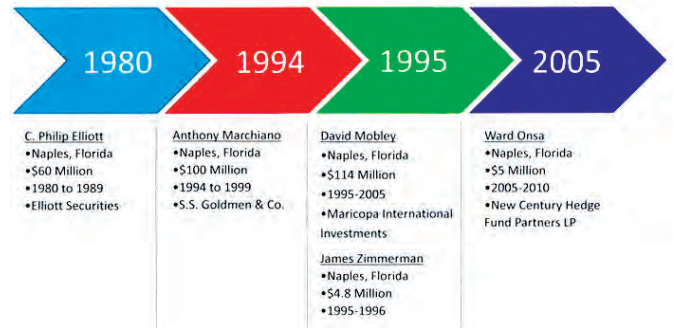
1980

1994

1995

2005

C. Philip Elliott
•Naples, Florida
•$60 Million
•1980 to 1989
•Elliott Securities

Anthony Marchiano
•Naples, Florida
•$100 Million
•1994 to 1999
•S.S. Goldmen & Co.

David Mobley
•Naples, Florida
•$114 Million
•1995-2005
•Maricopa International Investments

James Zimmerman
•Naples, Florida
•$4.8 Million
•1995-1996

Ward Onsa
•Naples, Florida
•$5 Million
•2005-2010
•New Century Hedge Fund Partners LP